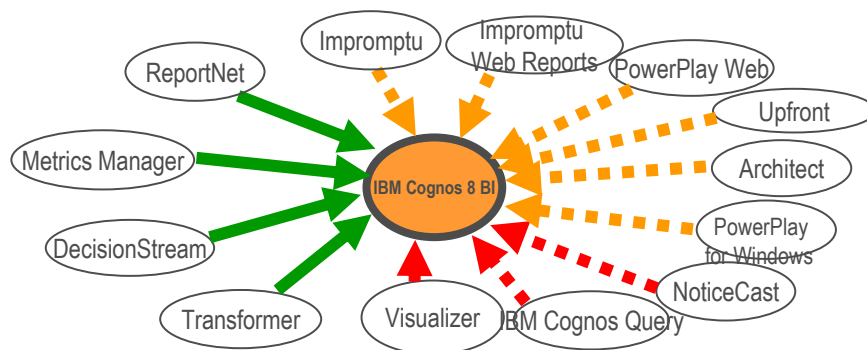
Impromptu

Impromptu Web Reports

ReportNet

PowerPlay Web

Upfront

Metrics Manager

IBM Cognos 8 BI

Architect

DecisionStream

PowerPlay for Windows

NoticeCast

Transformer

Visualizer

IBM Cognos Query